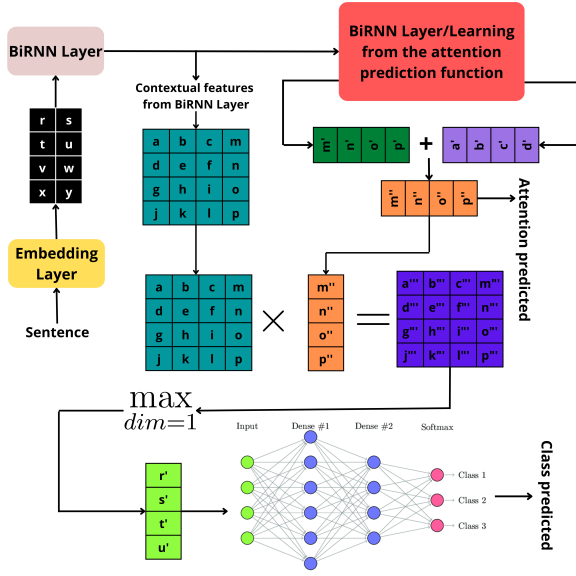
BiRNN Layer

BiRNN Layer/Learning from the attention prediction function

Contextual features from BiRNN Layer

| r | s |
|---|---|
| t | u |
| v | w |
| x | y |

Embedding Layer

Sentence

| a | b | c | m |
|---|---|---|---|
| d | e | f | n |
| g | h | i | o |
| j | k | l | p |

| m' | n' | o' | p' |
|---|---|---|---|

+

| a' | b' | c' | d' |
|---|---|---|---|

| m'' | n'' | o'' | p'' |
|---|---|---|---|

Attention predicted

| a | b | c | m |
|---|---|---|---|
| d | e | f | n |
| g | h | i | o |
| j | k | l | p |

$\times$

| m'' |
|---|
| n'' |
| o'' |
| p'' |

$=$

| a''' | b''' | c''' | m''' |
|---|---|---|---|
| d''' | e''' | f''' | n''' |
| g''' | h''' | i''' | o''' |
| j''' | k''' | l''' | p''' |

$\max_{dim=1}$

| r' |
|---|
| s' |
| t' |
| u' |

Input
Dense #1
Dense #2
Softmax
Class 1
Class 2
Class 3

Class predicted